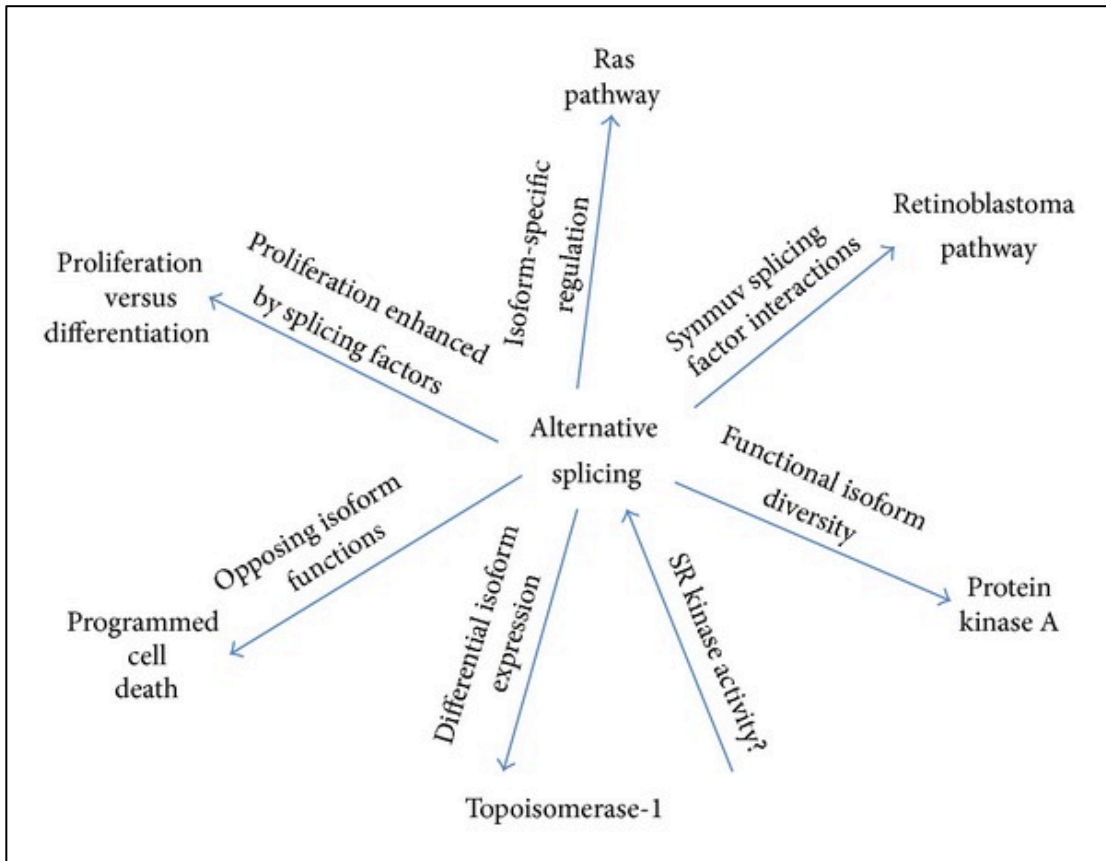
Alternative splicing

Isoform-specific regulation

Ras pathway

Synmuv splicing factor interactions

Retinoblastoma pathway

Functional isoform diversity

Protein kinase A

SR kinase activity?

Differential isoform expression

Topoisomerase-1

Opposing isoform functions

Programmed cell death

Proliferation enhanced by splicing factors

Proliferation versus differentiation